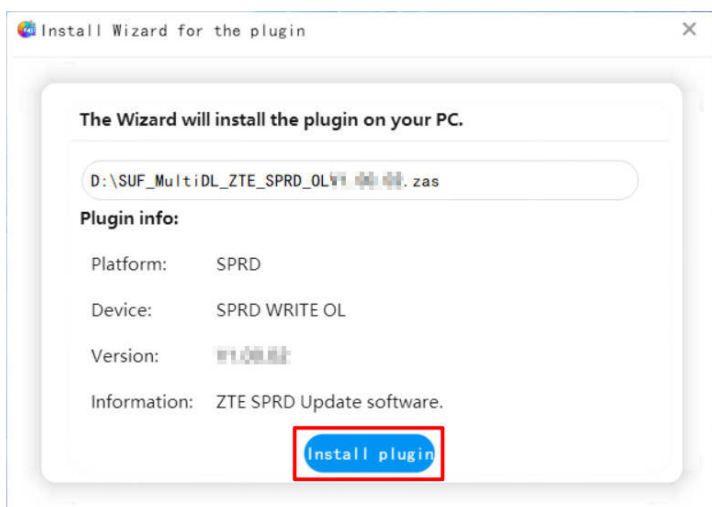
Install Wizard for the plugin

×

The Wizard will install the plugin on your PC.

D:\SUF_MultiDL_ZTE_SPRD_OL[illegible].zas

Plugin info:

Platform: SPRD

Device: SPRD WRITE OL

Version: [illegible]

Information: ZTE SPRD Update software.

Install plugin